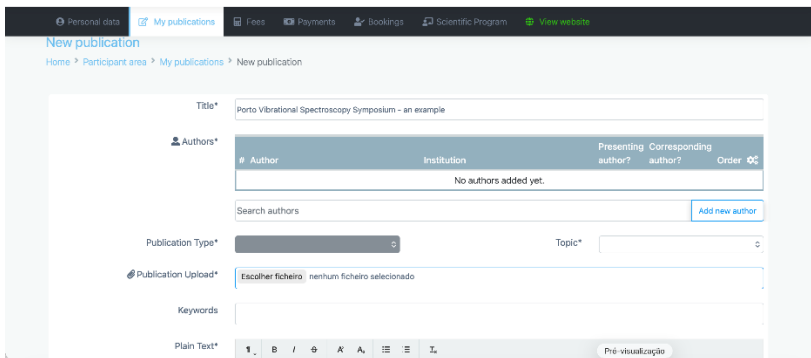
Personal data | My publications | Fees | Payments | Bookings | Scientific Program | View website

New publication

Home > Participant area > My publications > New publication

Title*
Porto Vibrational Spectroscopy Symposium - an example

Authors*

| # | Author | Institution | Presenting author? | Corresponding author? | Order |
|---|---|---|---|---|---|
| No authors added yet. | | | | | |

Search authors
Add new author

Publication Type*
Topic*

Publication Upload*
Escolher ficheiro nenhum ficheiro selecionado

Keywords

Plain Text*
Pré-visualização